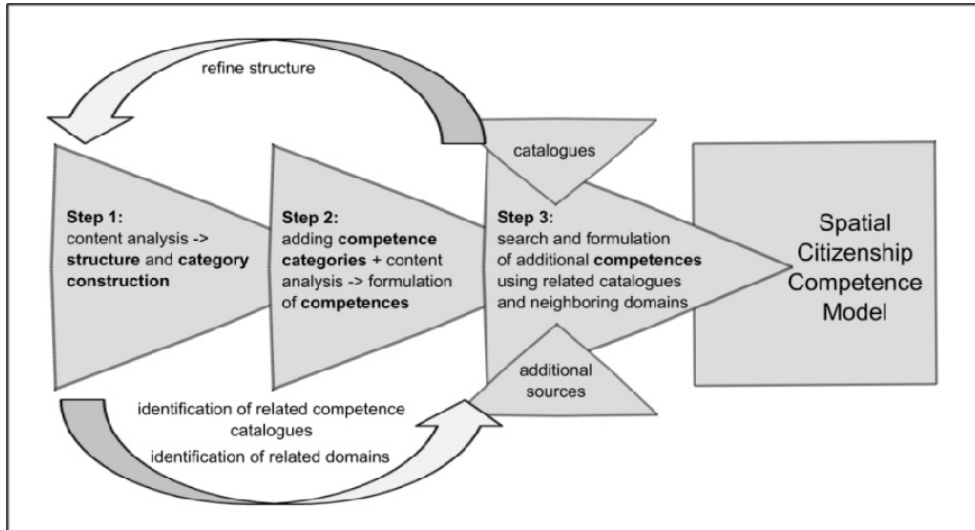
refine structure

Step 1:
content analysis -> **structure** and **category construction**

Step 2:
adding **competence categories** + content analysis -> formulation of **competences**

catalogues

Step 3:
search and formulation of additional **competences** using related catalogues and neighboring domains

additional sources

Spatial Citizenship Competence Model

identification of related competence catalogues
identification of related domains